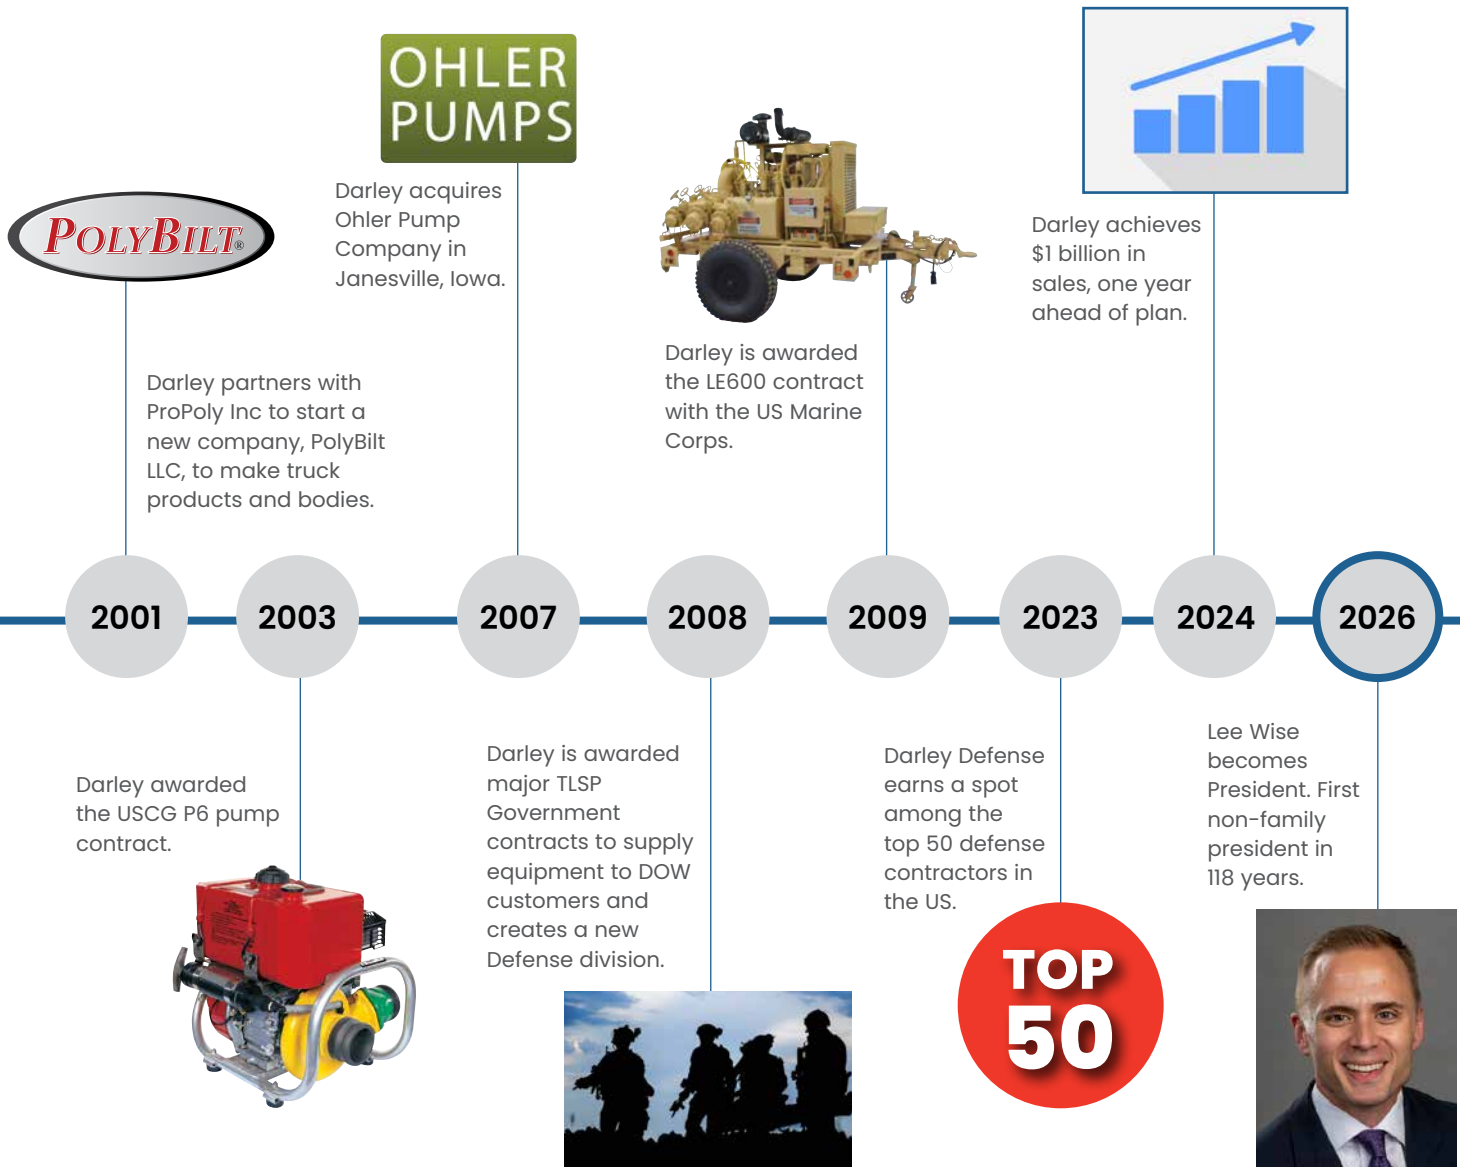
POLYBILT®

OHLER PUMPS

Darley acquires Ohler Pump Company in Janesville, Iowa.

Darley achieves $1 billion in sales, one year ahead of plan.

Darley partners with ProPoly Inc to start a new company, PolyBilt LLC, to make truck products and bodies.

Darley is awarded the LE600 contract with the US Marine Corps.

2001

2003

2007

2008

2009

2023

2024

2026

Darley awarded the USCG P6 pump contract.

Darley is awarded major TLSP Government contracts to supply equipment to DOW customers and creates a new Defense division.

Darley Defense earns a spot among the top 50 defense contractors in the US.

Lee Wise becomes President. First non-family president in 118 years.

TOP 50